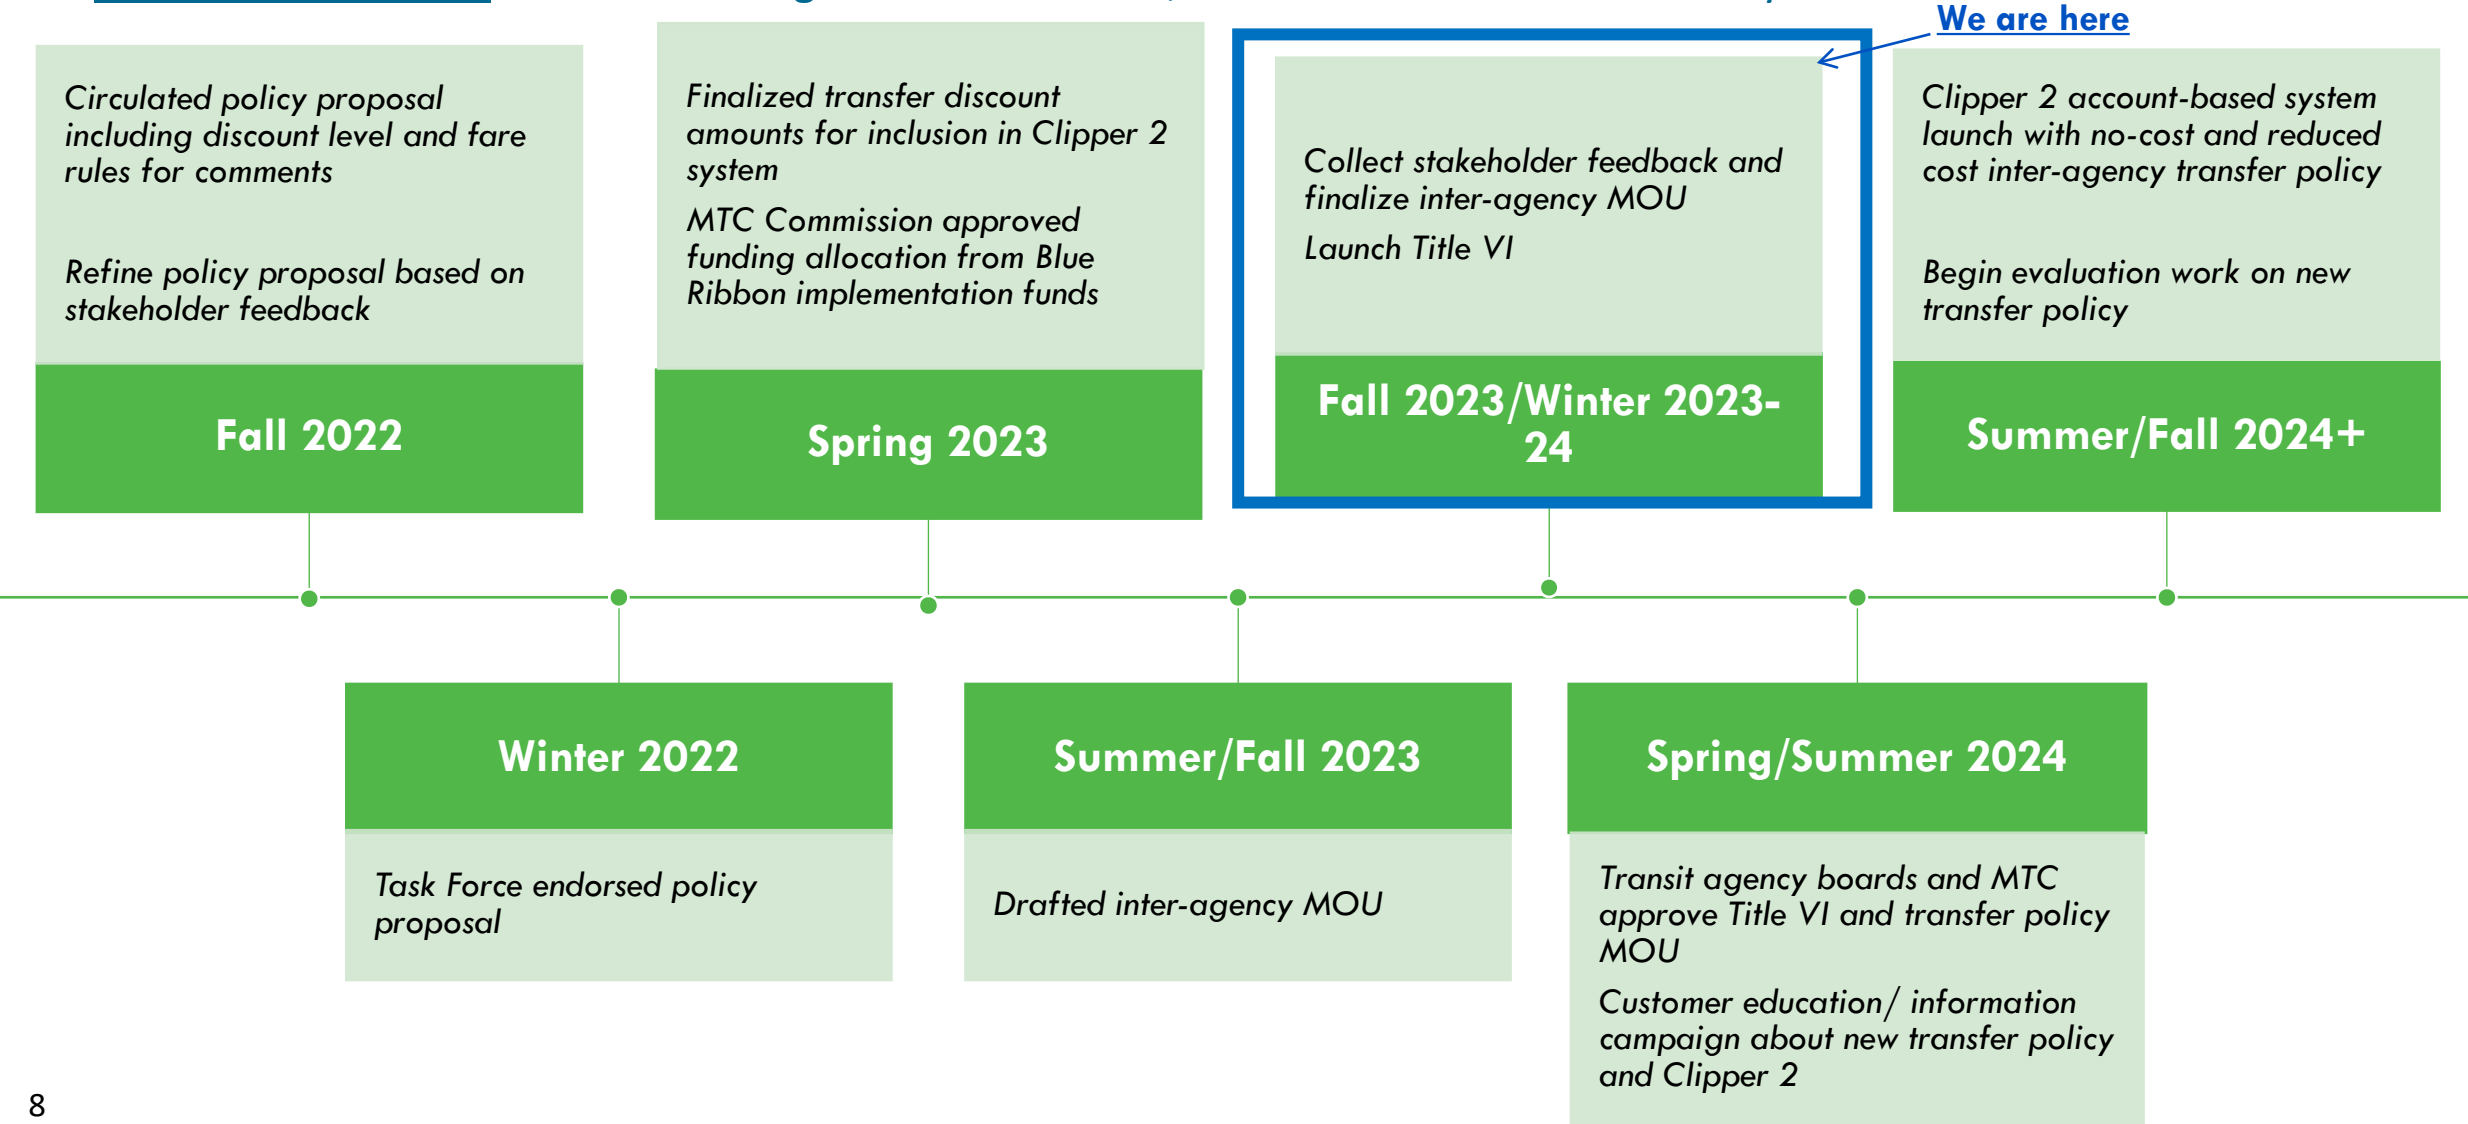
We are here

Circulated policy proposal including discount level and fare rules for comments

Refine policy proposal based on stakeholder feedback

Fall 2022

Finalized transfer discount amounts for inclusion in Clipper 2 system

MTC Commission approved funding allocation from Blue Ribbon implementation funds

Spring 2023

Collect stakeholder feedback and finalize inter-agency MOU

Launch Title VI

Fall 2023/Winter 2023-24

Clipper 2 account-based system launch with no-cost and reduced cost inter-agency transfer policy

Begin evaluation work on new transfer policy

Summer/Fall 2024+

Winter 2022

Task Force endorsed policy proposal

Summer/Fall 2023

Drafted inter-agency MOU

Spring/Summer 2024

Transit agency boards and MTC approve Title VI and transfer policy MOU

Customer education/ information campaign about new transfer policy and Clipper 2

8